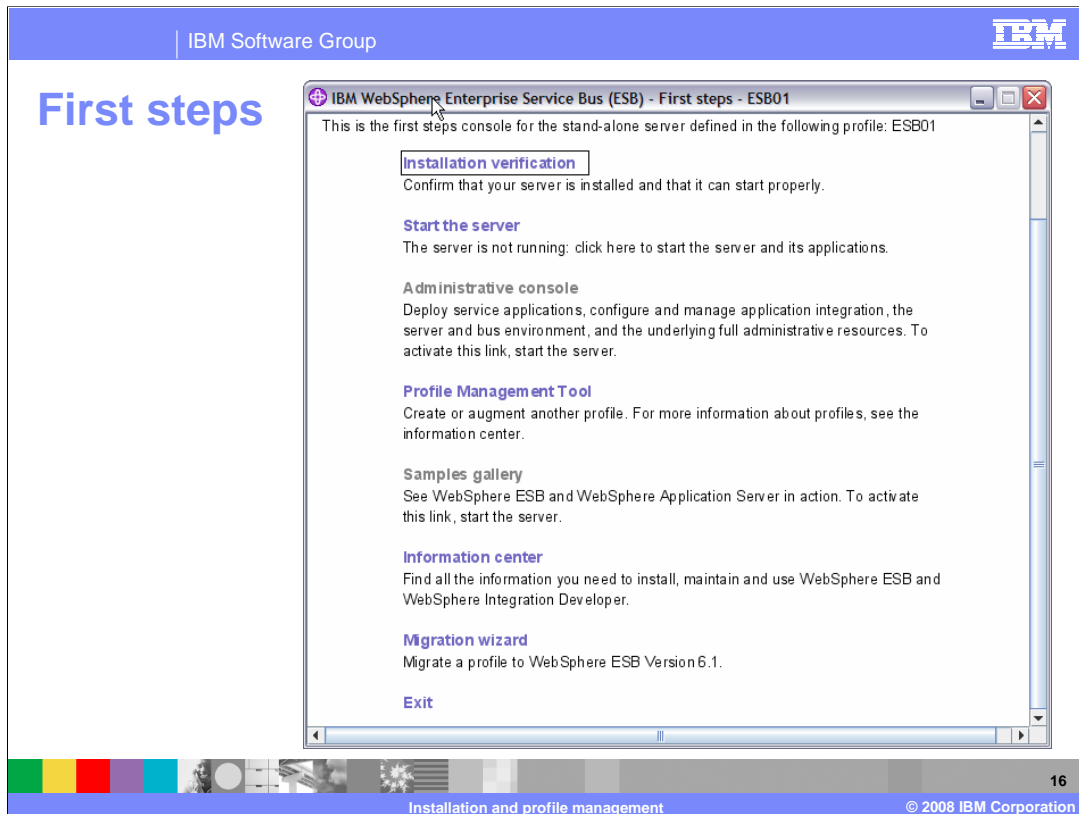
IBM Software Group

IBM

First steps

IBM WebSphere Enterprise Service Bus (ESB) - First steps - ESB01

This is the first steps console for the stand-alone server defined in the following profile: ESB01

Installation verification
Confirm that your server is installed and that it can start properly.

Start the server
The server is not running: click here to start the server and its applications.

Administrative console
Deploy service applications, configure and manage application integration, the server and bus environment, and the underlying full administrative resources. To activate this link, start the server.

Profile Management Tool
Create or augment another profile. For more information about profiles, see the information center.

Samples gallery
See WebSphere ESB and WebSphere Application Server in action. To activate this link, start the server.

Information center
Find all the information you need to install, maintain and use WebSphere ESB and WebSphere Integration Developer.

Migration wizard
Migrate a profile to WebSphere ESB Version 6.1.

Exit

16

Installation and profile management

© 2008 IBM Corporation